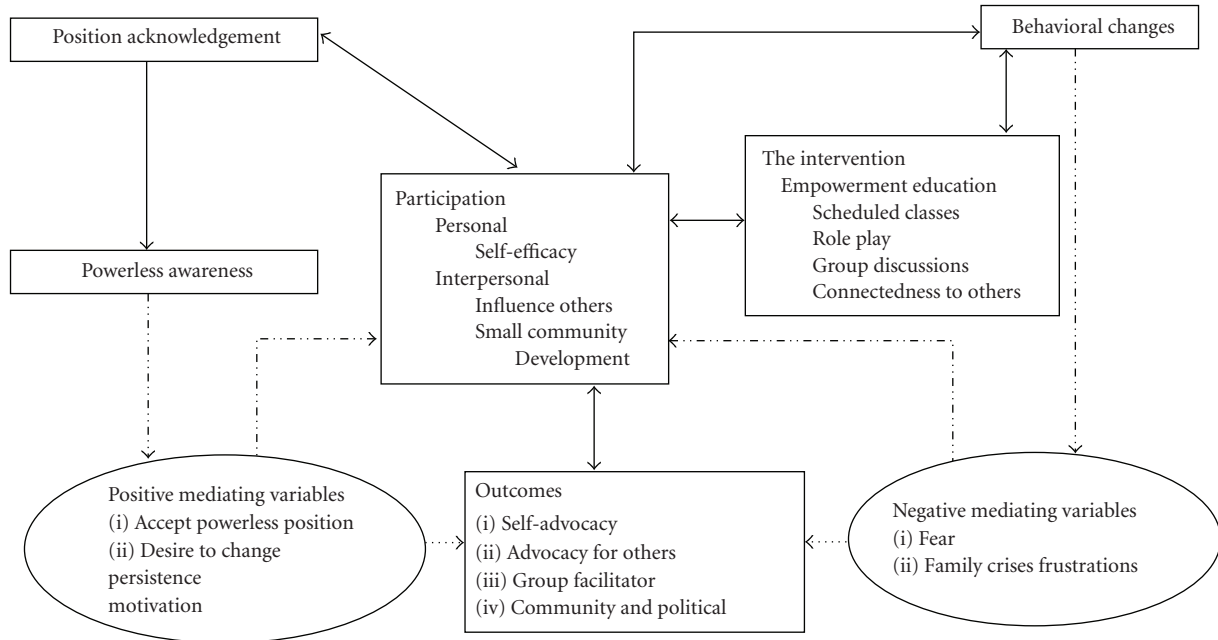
Position acknowledgement

Behavioral changes

The intervention
Empowerment education
Scheduled classes
Role play
Group discussions
Connectedness to others

Participation
Personal
Self-efficacy
Interpersonal
Influence others
Small community
Development

Powerless awareness

Positive mediating variables
(i) Accept powerless position
(ii) Desire to change
persistence
motivation

Outcomes
(i) Self-advocacy
(ii) Advocacy for others
(iii) Group facilitator
(iv) Community and political

Negative mediating variables
(i) Fear
(ii) Family crises frustrations